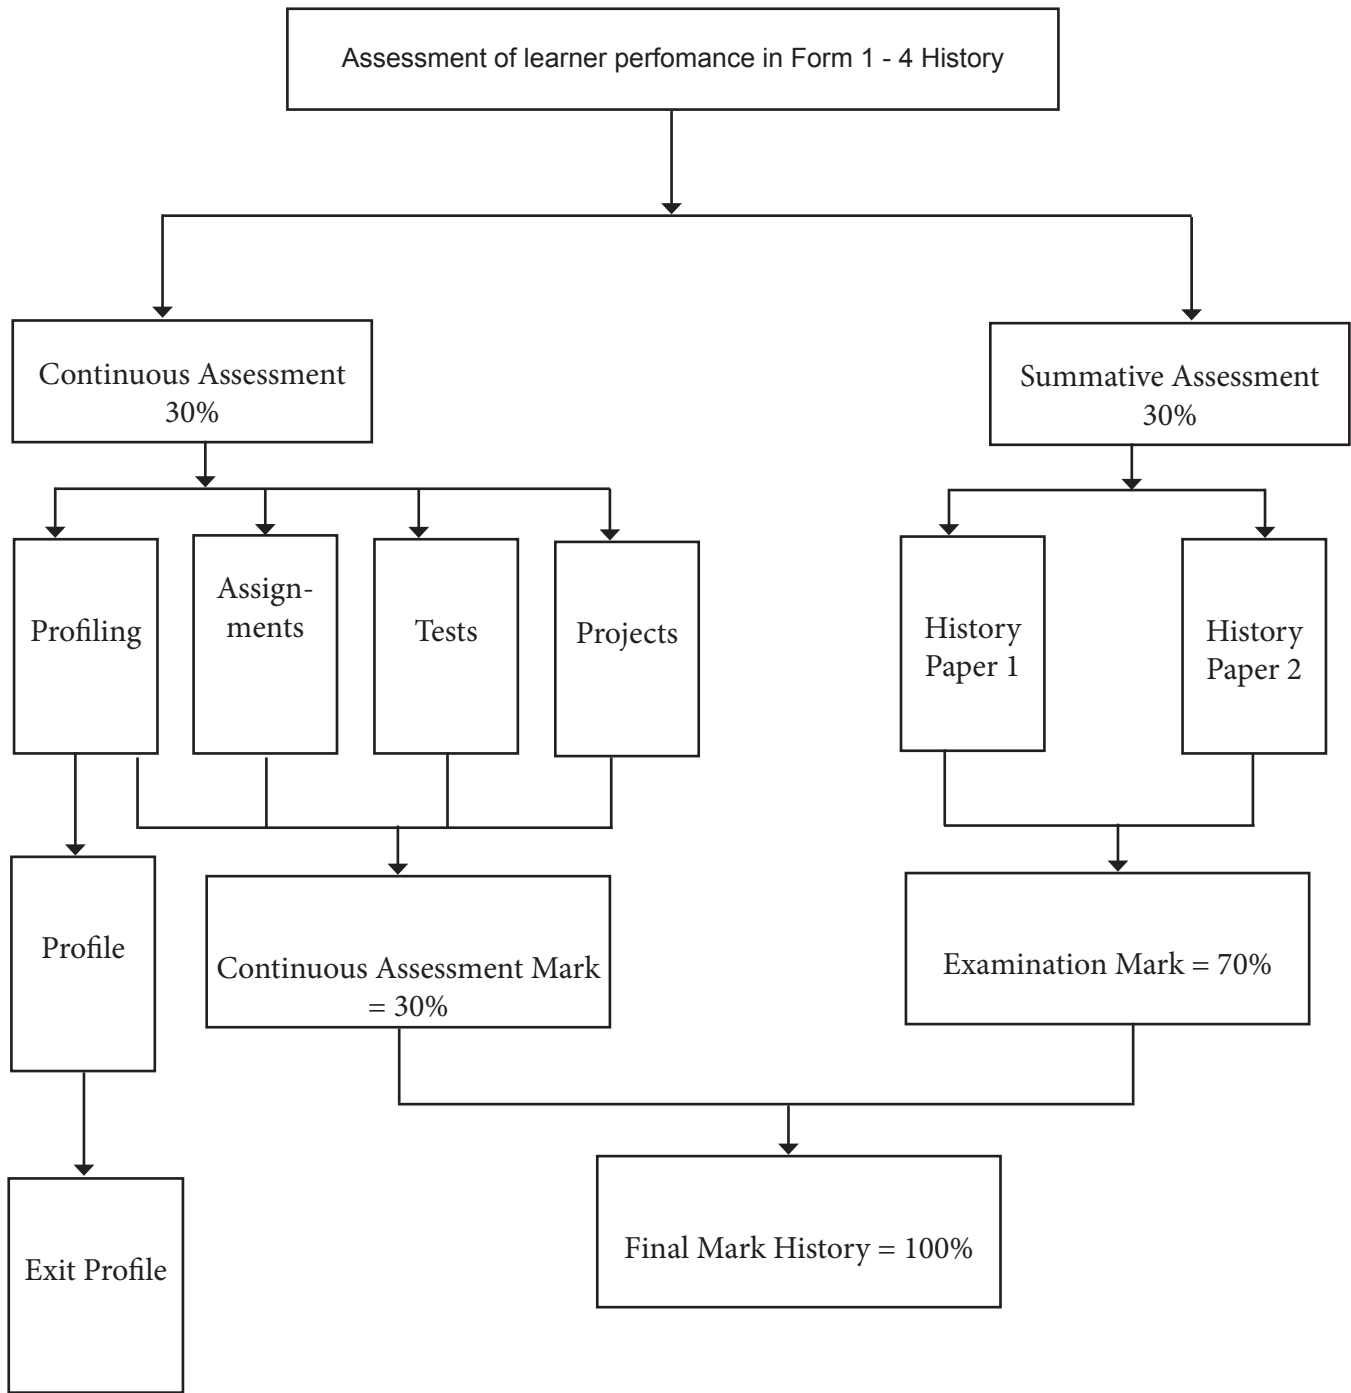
Assessment of learner perfomance in Form 1 - 4 History

Continuous Assessment 30%

Summative Assessment 30%

Profiling

Assignments

Tests

Projects

History Paper 1

History Paper 2

Profile

Continuous Assessment Mark = 30%

Examination Mark = 70%

Exit Profile

Final Mark History = 100%